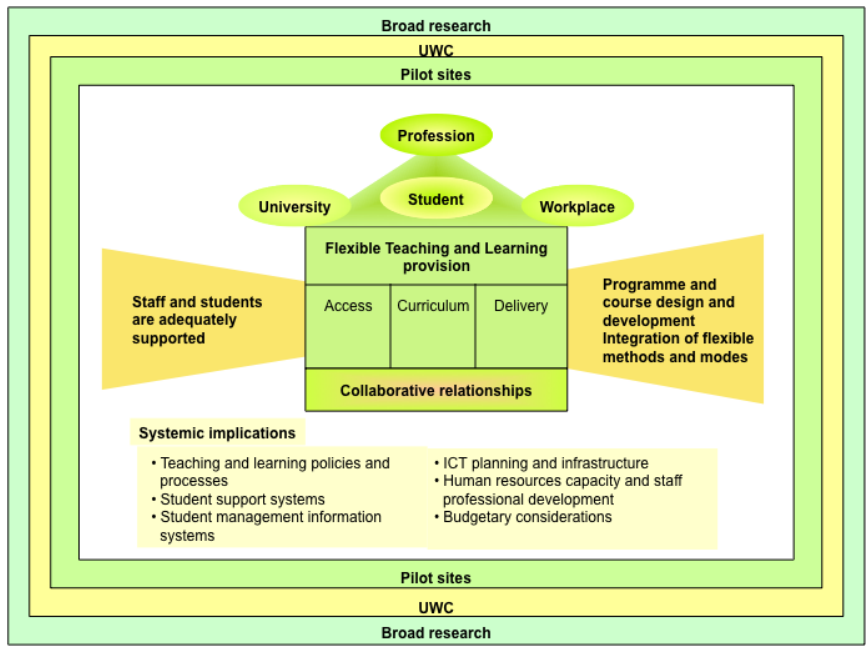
Broad research

UWC

Pilot sites

Profession

University

Student

Workplace

Flexible Teaching and Learning provision

| Access | Curriculum | Delivery |
|---|---|---|

Staff and students are adequately supported

Programme and course design and development
Integration of flexible methods and modes

Collaborative relationships

Systemic implications

• Teaching and learning policies and processes
• Student support systems
• Student management information systems

• ICT planning and infrastructure
• Human resources capacity and staff professional development
• Budgetary considerations

Pilot sites

UWC

Broad research